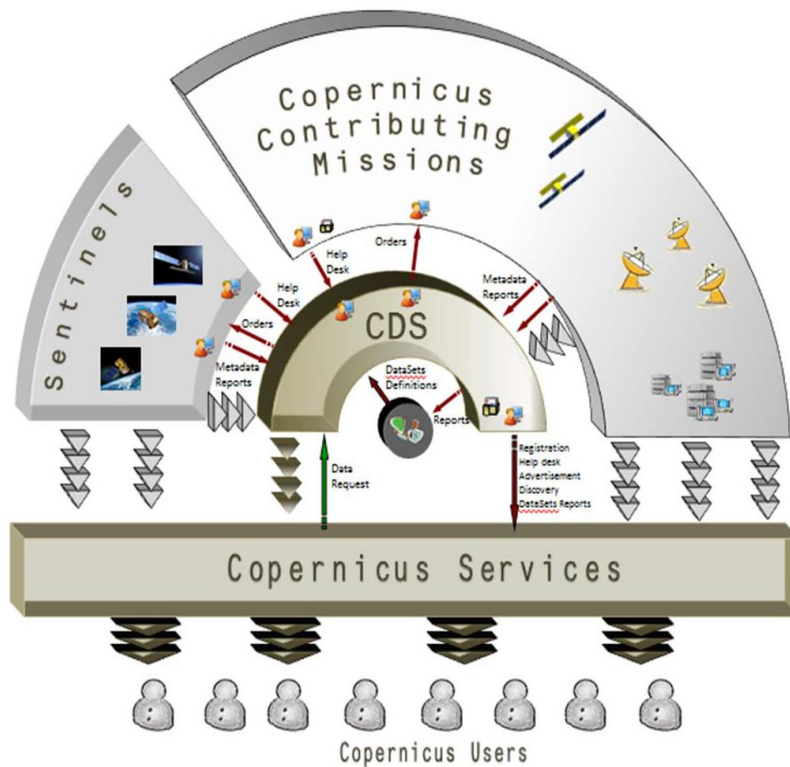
Copernicus Contributing Missions

Sentinels

Help Desk

Orders

Help Desk

Orders

Metadata Reports

Metadata Reports

CDS

DataSets Definitions

Reports

Data Request

Registration
Help desk
Advertisement
Discovery
DataSets Reports

Copernicus Services

Copernicus Users